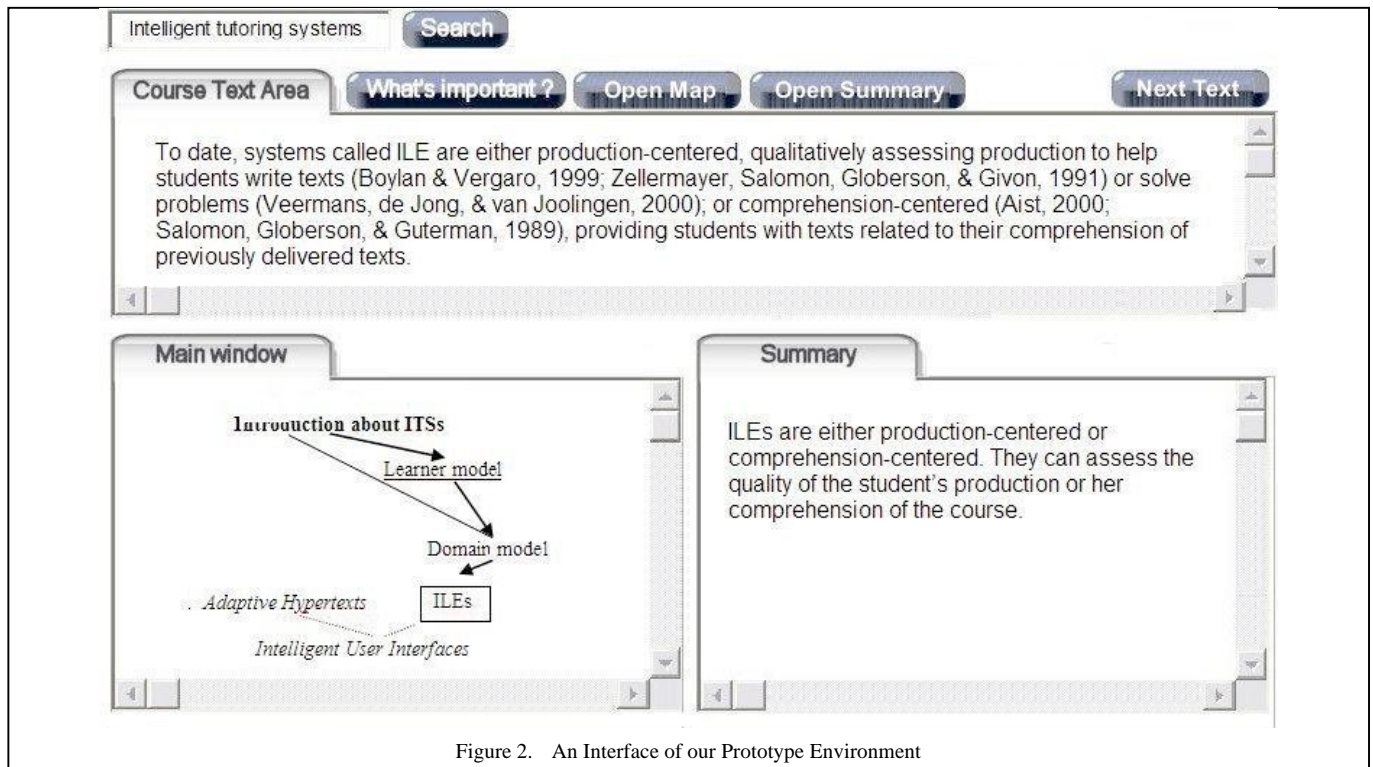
Intelligent tutoring systems

Search

Course Text Area

What's important ?

Open Map

Open Summary

Next Text

To date, systems called ILE are either production-centered, qualitatively assessing production to help students write texts (Boylan & Vergaro, 1999; Zellermayer, Salomon, Globerson, & Givon, 1991) or solve problems (Veermans, de Jong, & van Joolingen, 2000); or comprehension-centered (Aist, 2000; Salomon, Globerson, & Guterman, 1989), providing students with texts related to their comprehension of previously delivered texts.

Main window

Introduction about ITSs

Learner model

Domain model

Adaptive Hypertexts

ILEs

Intelligent User Interfaces

Summary

ILEs are either production-centered or comprehension-centered. They can assess the quality of the student's production or her comprehension of the course.

Figure 2. An Interface of our Prototype Environment